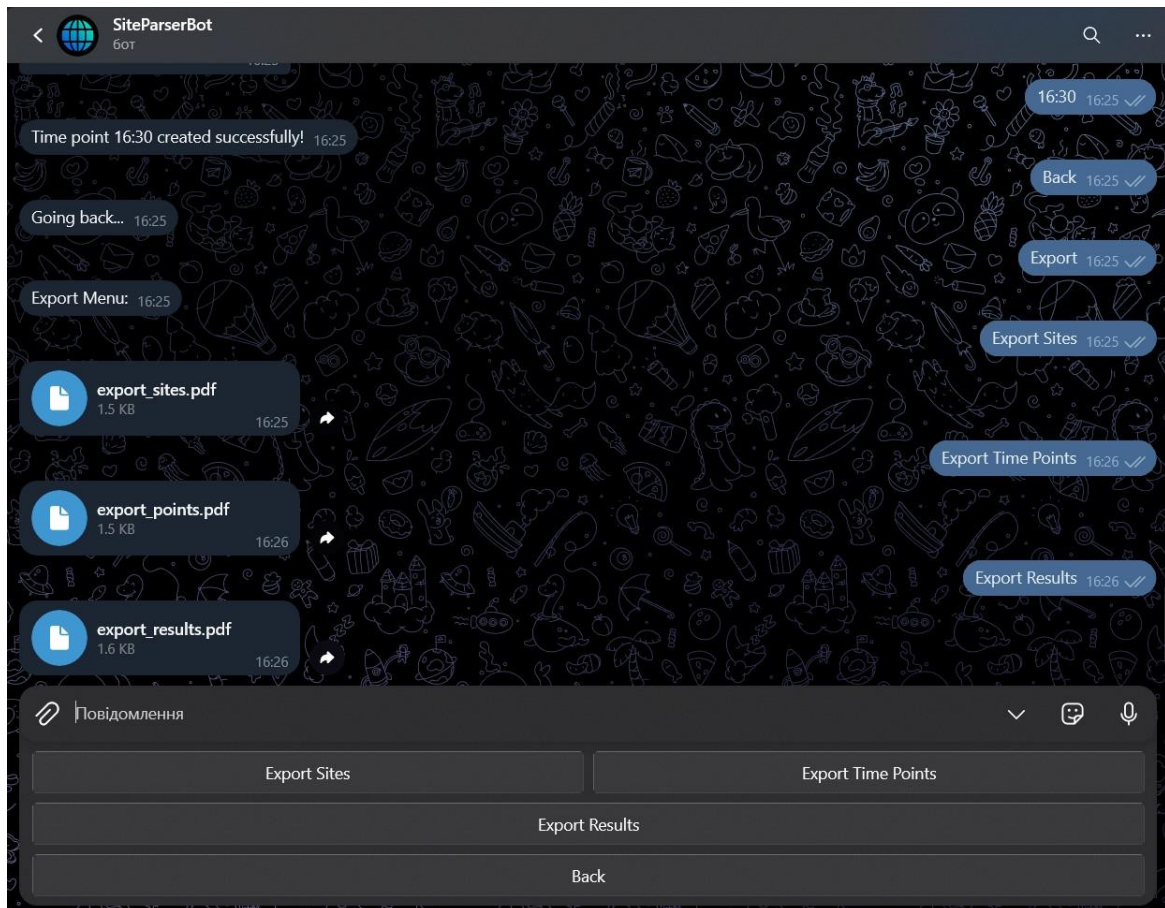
SiteParserBot
бот

16:30 16:25

Time point 16:30 created successfully! 16:25

Back 16:25

Going back... 16:25

Export 16:25

Export Menu: 16:25

Export Sites 16:25

export_sites.pdf
1.5 KB
16:25

Export Time Points 16:26

export_points.pdf
1.5 KB
16:26

Export Results 16:26

export_results.pdf
1.6 KB
16:26

Повідомлення

Export Sites
Export Time Points
Export Results
Back